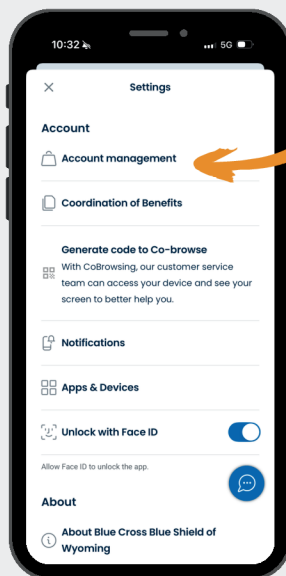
10:32 5G

Settings

Account

Account management

Coordination of Benefits

Generate code to Co-browse
With CoBrowsing, our customer service team can access your device and see your screen to better help you.

Notifications

Apps & Devices

Unlock with Face ID

Allow Face ID to unlock the app.

About

About Blue Cross Blue Shield of Wyoming